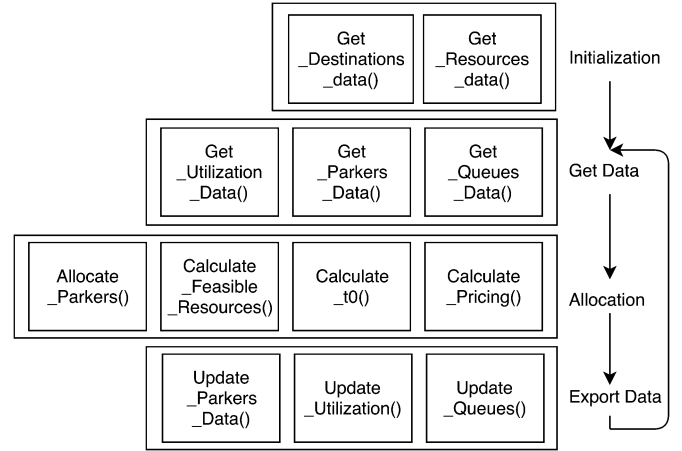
Get _Destinations _data()

Get _Resources _data()

Initialization

Get _Utilization _Data()

Get _Parkers _Data()

Get _Queues _Data()

Get Data

Allocate _Parkers()

Calculate _Feasible _Resources()

Calculate _t0()

Calculate _Pricing()

Allocation

Update _Parkers _Data()

Update _Utilization()

Update _Queues()

Export Data